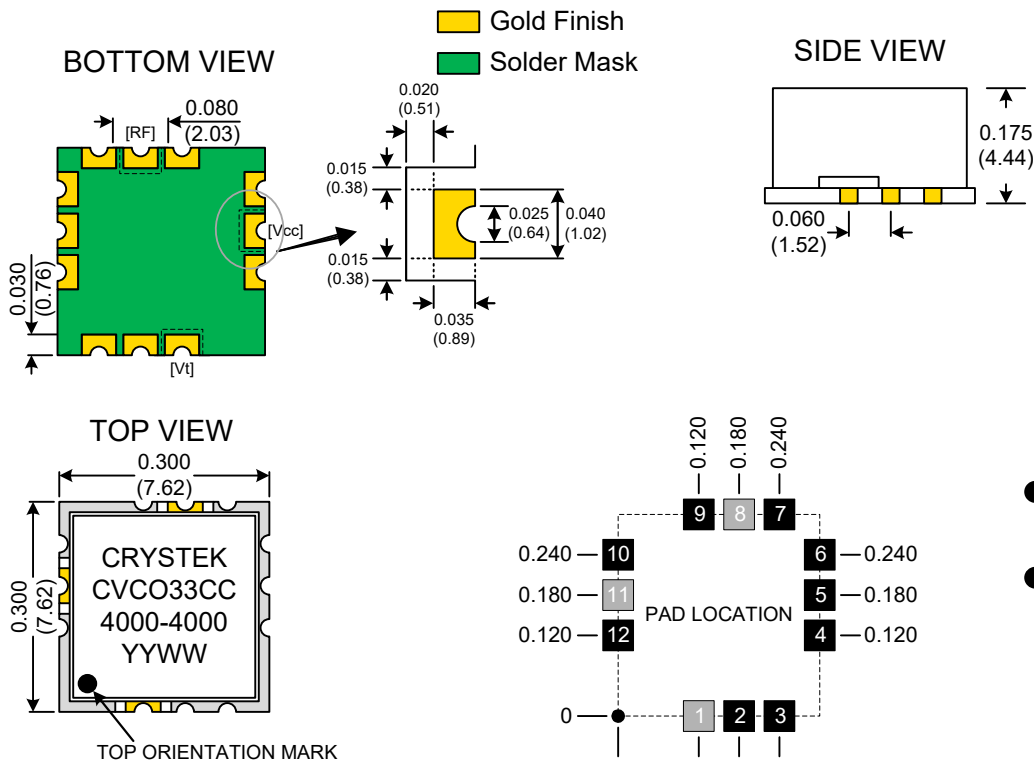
Gold Finish

Solder Mask

BOTTOM VIEW

[RF]

0.080
(2.03)

0.020
(0.51)

0.015
(0.38)

[Vcc]

0.025
(0.64)

0.040
(1.02)

0.015
(0.38)

0.035
(0.89)

0.030
(0.76)

[Vt]

SIDE VIEW

0.175
(4.44)

0.060
(1.52)

TOP VIEW

0.300
(7.62)

0.300
(7.62)

CRYSTEK
CVCO33CC
4000-4000
YYWW

TOP ORIENTATION MARK

0.120

0.180

0.240

9 8 7

0.240 10

6 0.240

0.180 11

5 0.180

PAD LOCATION

0.120 12

4 0.120

0

1 2 3